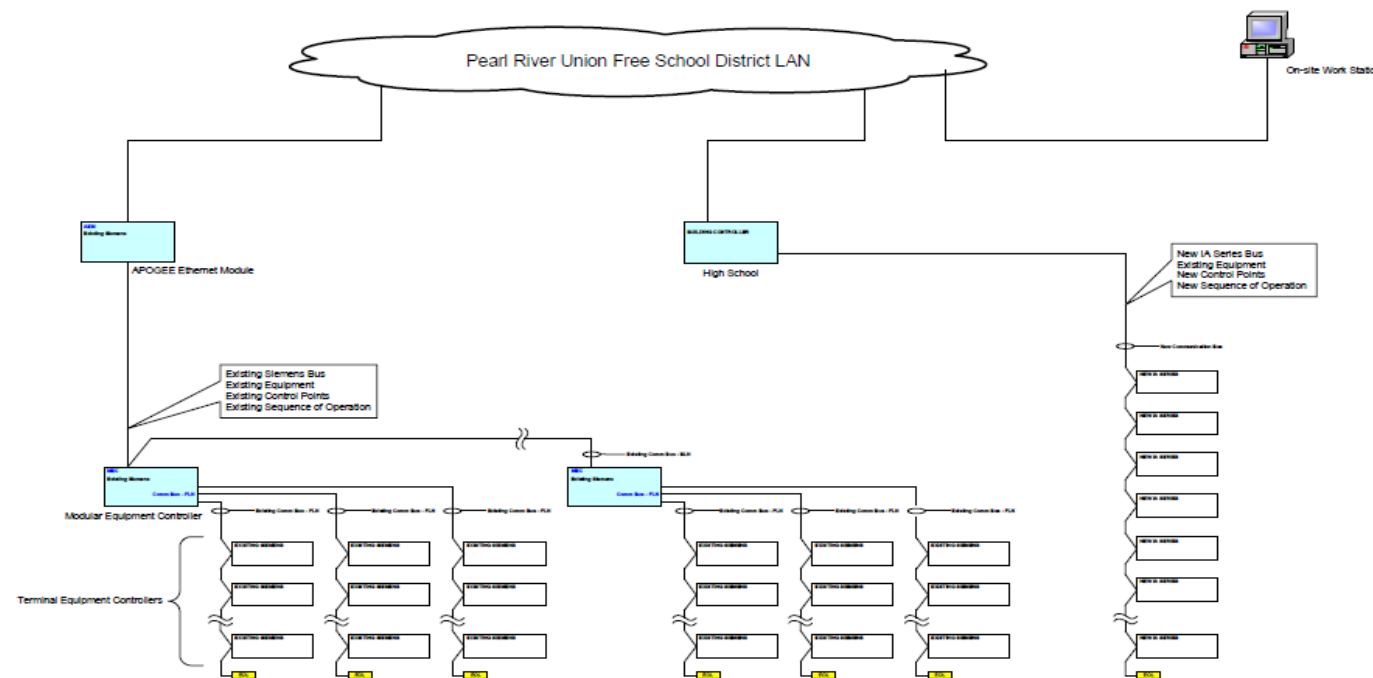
Pearl River Union Free School District LAN

On-site Work Statio

AEM
Existing Siemens

APOGEE Ethernet Module

BUILDING CONTROLLER

High School

New IA Series Bus
Existing Equipment
New Control Points
New Sequence of Operation

New Communication Bus

NEW IA SERIES

NEW IA SERIES

NEW IA SERIES

NEW IA SERIES

NEW IA SERIES

NEW IA SERIES

NEW IA SERIES

Existing Siemens Bus
Existing Equipment
Existing Control Points
Existing Sequence of Operation

Existing Comm Bus - BLN

MEC
Existing Siemens
Comm Bus - FLN

Modular Equipment Controller

Existing Comm Bus - FLN

Existing Comm Bus - FLN

Existing Comm Bus - FLN

MEC
Existing Siemens
Comm Bus - FLN

Existing Comm Bus - FLN

Existing Comm Bus - FLN

Existing Comm Bus - FLN

Terminal Equipment Controllers

EXISTING SIEMENS

EXISTING SIEMENS

EXISTING SIEMENS

EXISTING SIEMENS

EXISTING SIEMENS

EXISTING SIEMENS

EXISTING SIEMENS

EXISTING SIEMENS

EXISTING SIEMENS

EXISTING SIEMENS

EXISTING SIEMENS

EXISTING SIEMENS

EXISTING SIEMENS

EXISTING SIEMENS

EXISTING SIEMENS

EXISTING SIEMENS

EXISTING SIEMENS

EXISTING SIEMENS

EOL

EOL

EOL

EOL

EOL

EOL

EOL